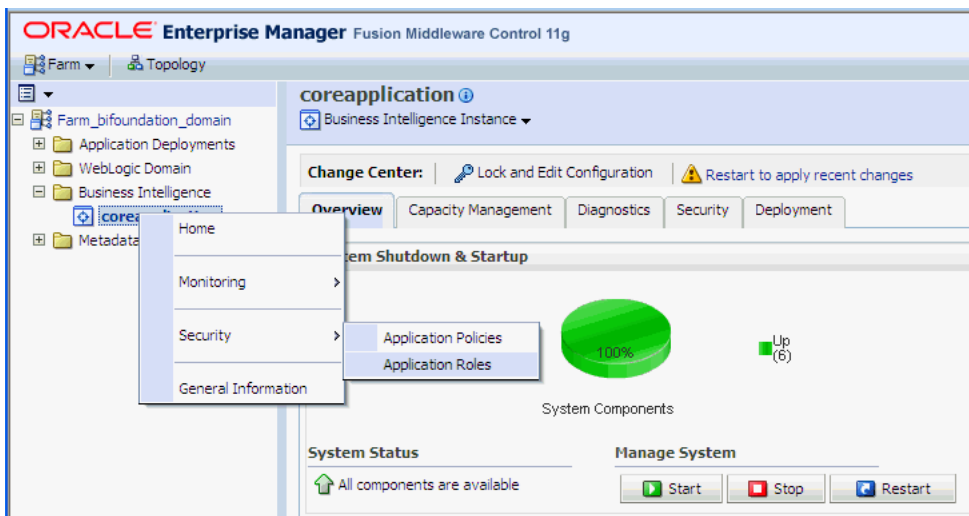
ORACLE Enterprise Manager Fusion Middleware Control 11g

Farm Topology

Farm_bifoundation_domain
Application Deployments
WebLogic Domain
Business Intelligence
corea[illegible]
Metadata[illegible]

Home
Monitoring
Security
General Information

Application Policies
Application Roles

coreapplication
Business Intelligence Instance

Change Center: Lock and Edit Configuration Restart to apply recent changes

Overview | Capacity Management | Diagnostics | Security | Deployment

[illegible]tem Shutdown & Startup

100%

Up (6)

System Components

System Status
All components are available

Manage System
Start Stop Restart